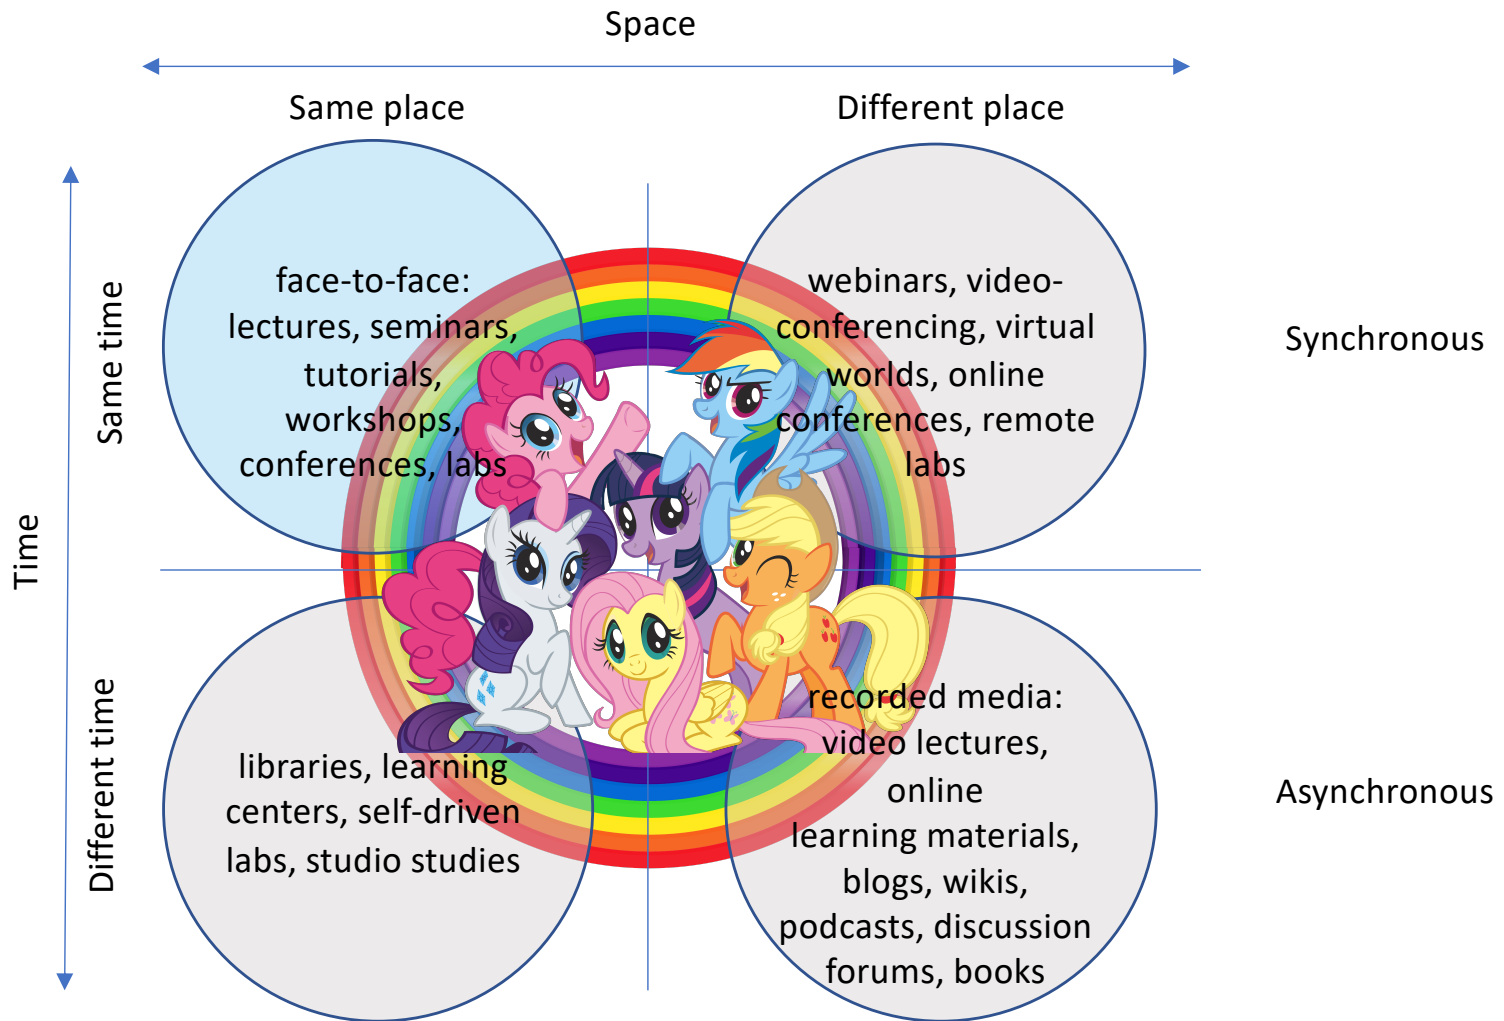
Space

Same place

Different place

Time

Same time

Different time

face-to-face: lectures, seminars, tutorials, workshops, conferences, labs

webinars, video-conferencing, virtual worlds, online conferences, remote labs

Synchronous

libraries, learning centers, self-driven labs, studio studies

recorded media: video lectures, online learning materials, blogs, wikis, podcasts, discussion forums, books

Asynchronous